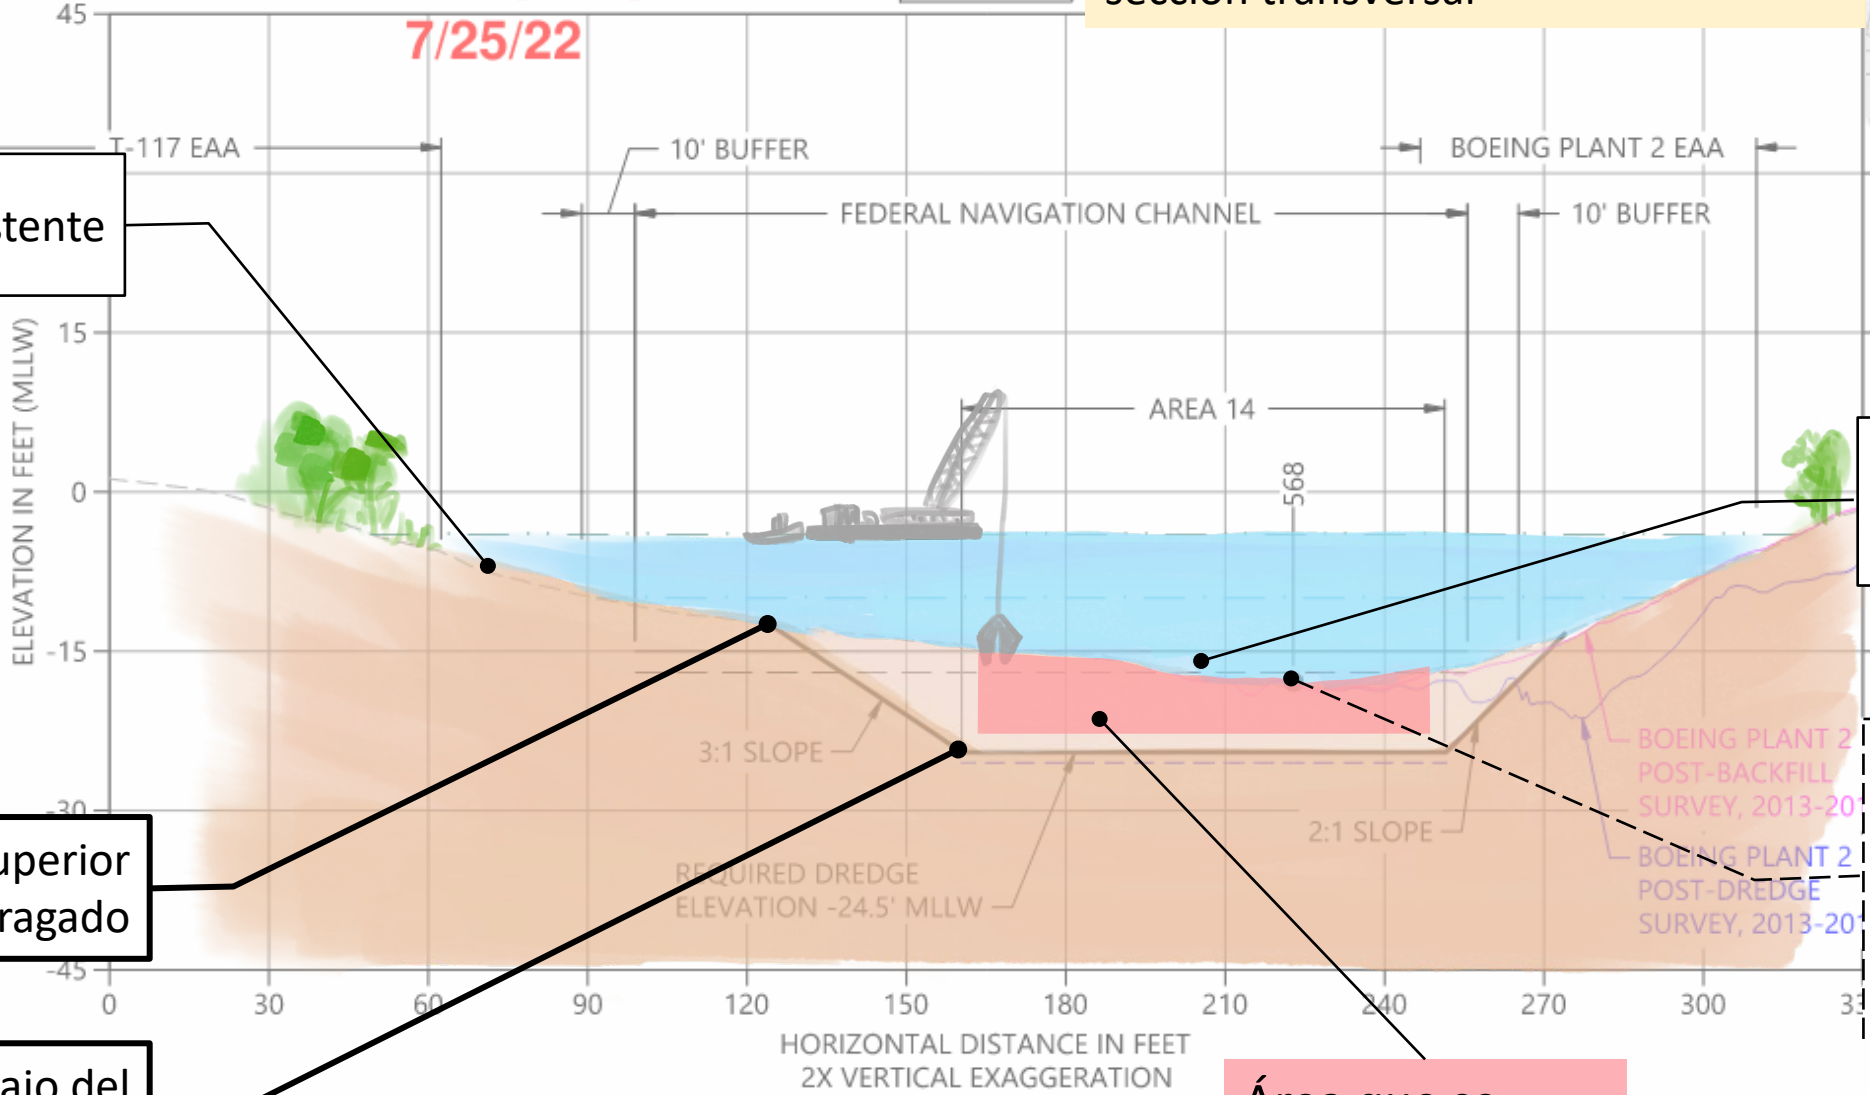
sección transversal

7/25/22

45

T-117 EAA

10' BUFFER

BOEING PLANT 2 EAA

FEDERAL NAVIGATION CHANNEL

10' BUFFER

stente

15

ELEVATION IN FEET (MLLW)

AREA 14

568

0

-15

3:1 SLOPE

BOEING PLANT 2 POST-BACKFILL SURVEY, 2013-20

-30

2:1 SLOPE

BOEING PLANT 2 POST-DREDGE SURVEY, 2013-20

uperior
ragado

REQUIRED DREDGE ELEVATION -24.5' MLLW

-45

0 30 60 90 120 150 180 210 240 270 300 3

HORIZONTAL DISTANCE IN FEET
2X VERTICAL EXAGGERATION

ajo del

Área que se